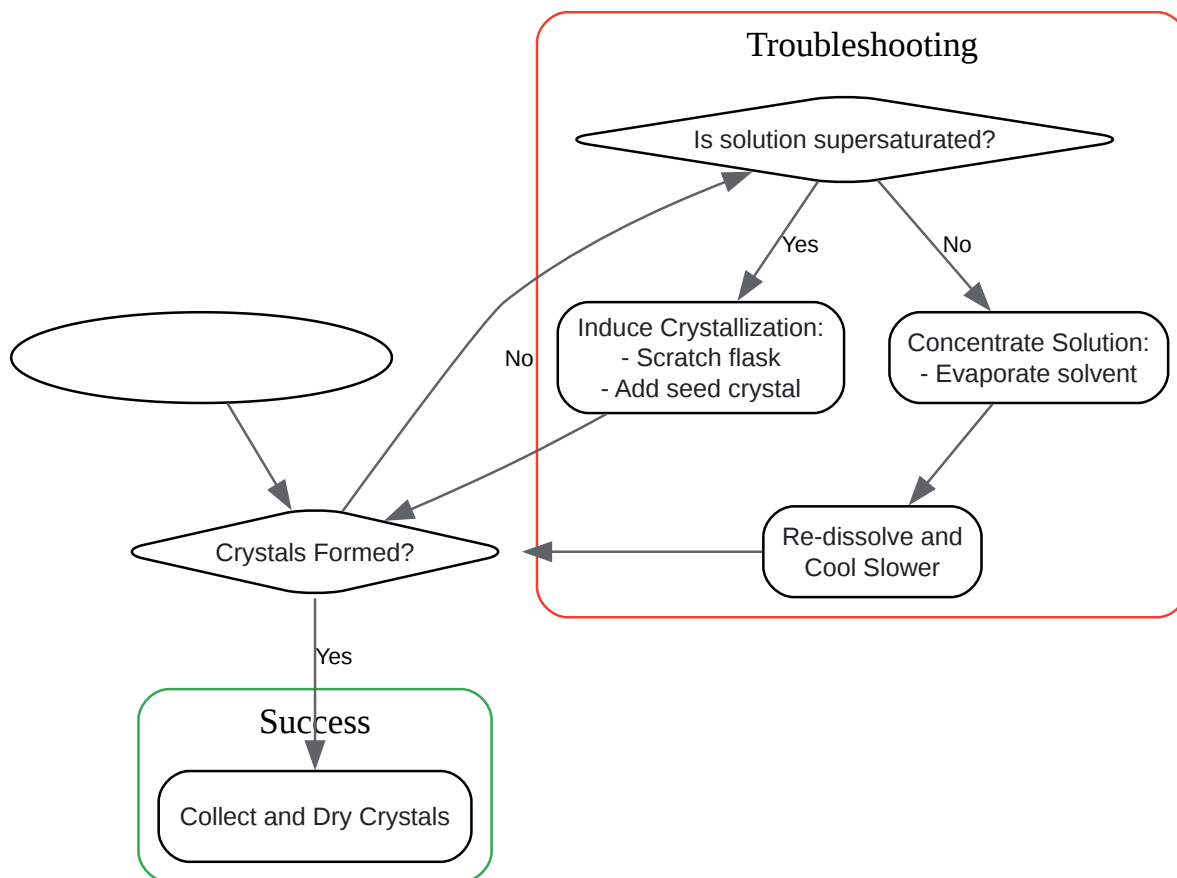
Troubleshooting

Is solution supersaturated?

Yes

No

Induce Crystallization:
- Scratch flask
- Add seed crystal

Concentrate Solution:
- Evaporate solvent

No

Re-dissolve and Cool Slower

Crystals Formed?

Yes

Success

Collect and Dry Crystals